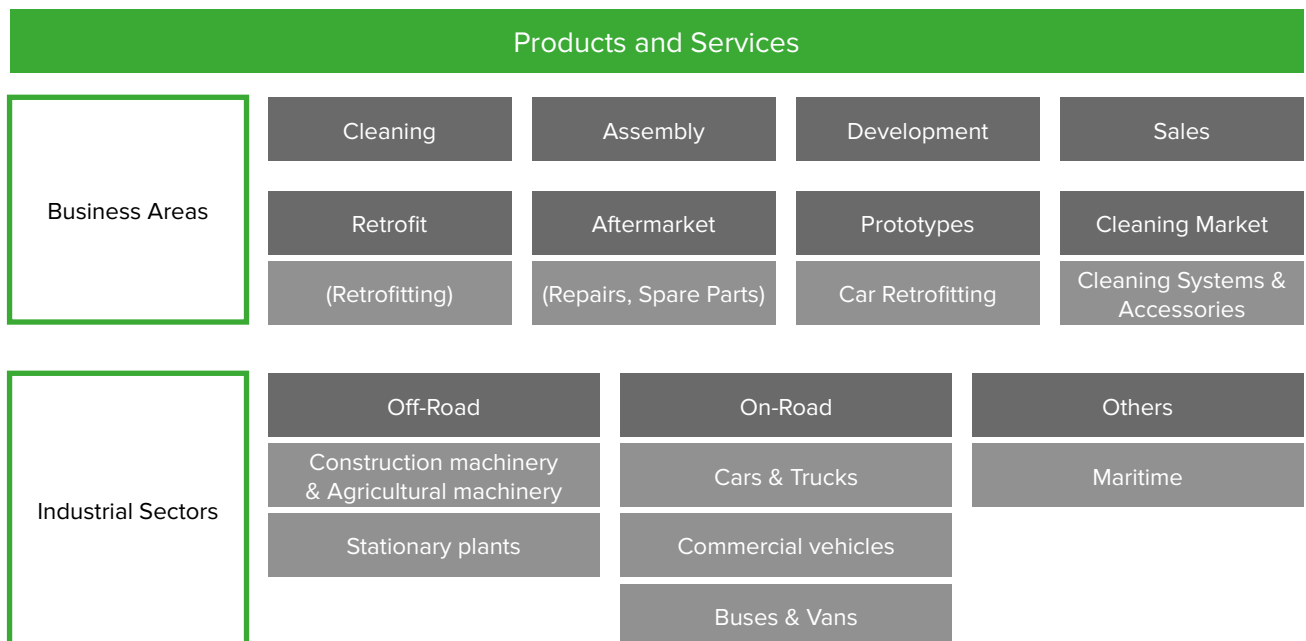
Products and Services

Business Areas

Cleaning

Assembly

Development

Sales

Retrofit

(Retrofitting)

Aftermarket

(Repairs, Spare Parts)

Prototypes

Car Retrofitting

Cleaning Market

Cleaning Systems & Accessories

Industrial Sectors

Off-Road

Construction machinery & Agricultural machinery

Stationary plants

On-Road

Cars & Trucks

Commercial vehicles

Buses & Vans

Others

Maritime